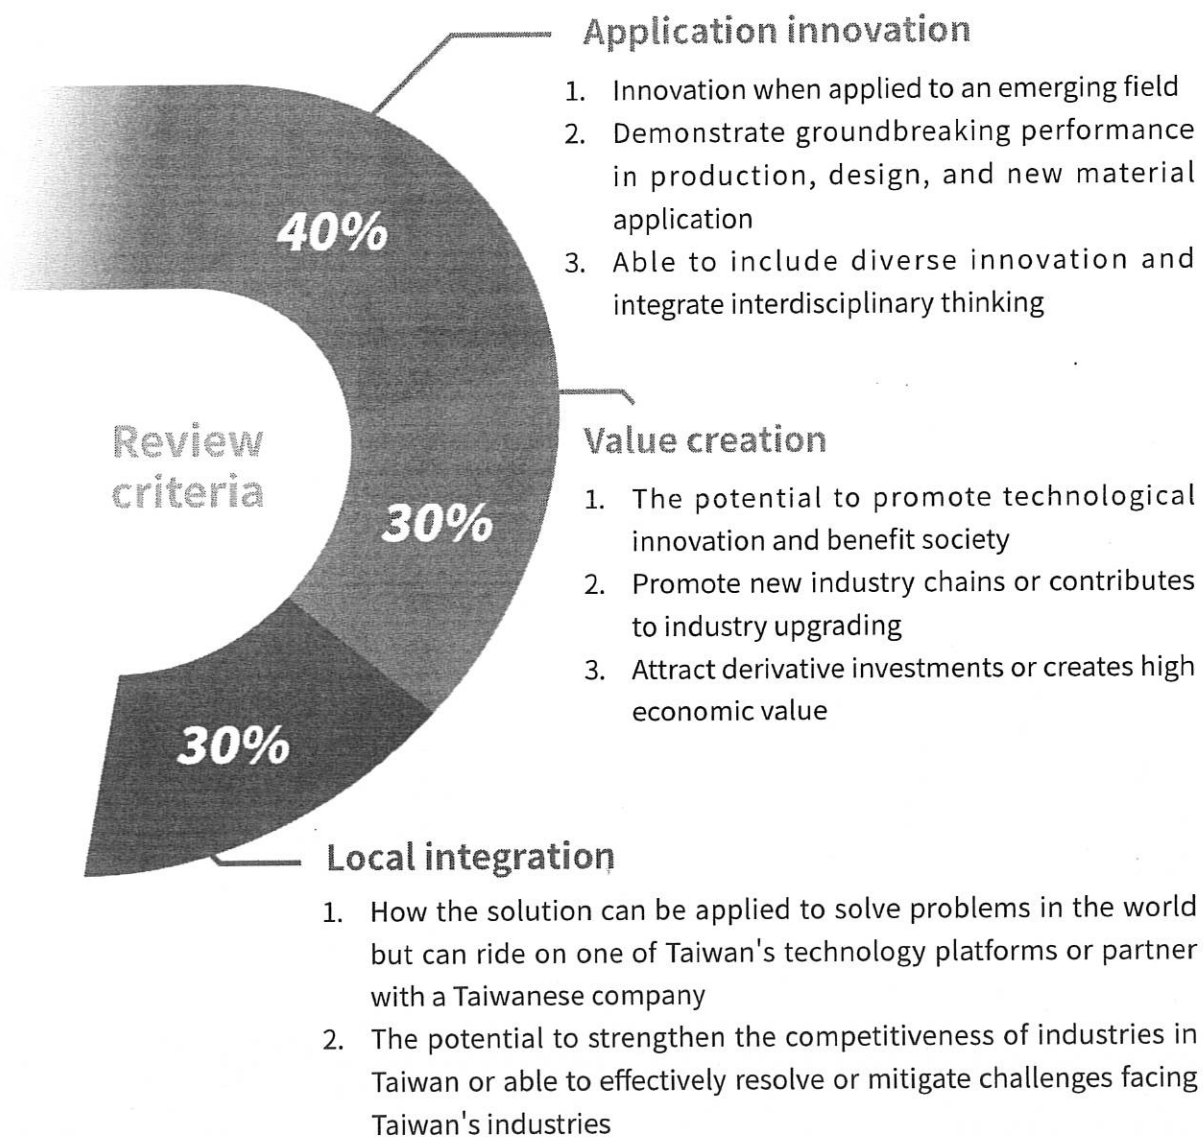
Review criteria

40%

30%

30%

Application innovation

1. Innovation when applied to an emerging field
2. Demonstrate groundbreaking performance in production, design, and new material application
3. Able to include diverse innovation and integrate interdisciplinary thinking

Value creation

1. The potential to promote technological innovation and benefit society
2. Promote new industry chains or contributes to industry upgrading
3. Attract derivative investments or creates high economic value

Local integration

1. How the solution can be applied to solve problems in the world but can ride on one of Taiwan's technology platforms or partner with a Taiwanese company
2. The potential to strengthen the competitiveness of industries in Taiwan or able to effectively resolve or mitigate challenges facing Taiwan's industries